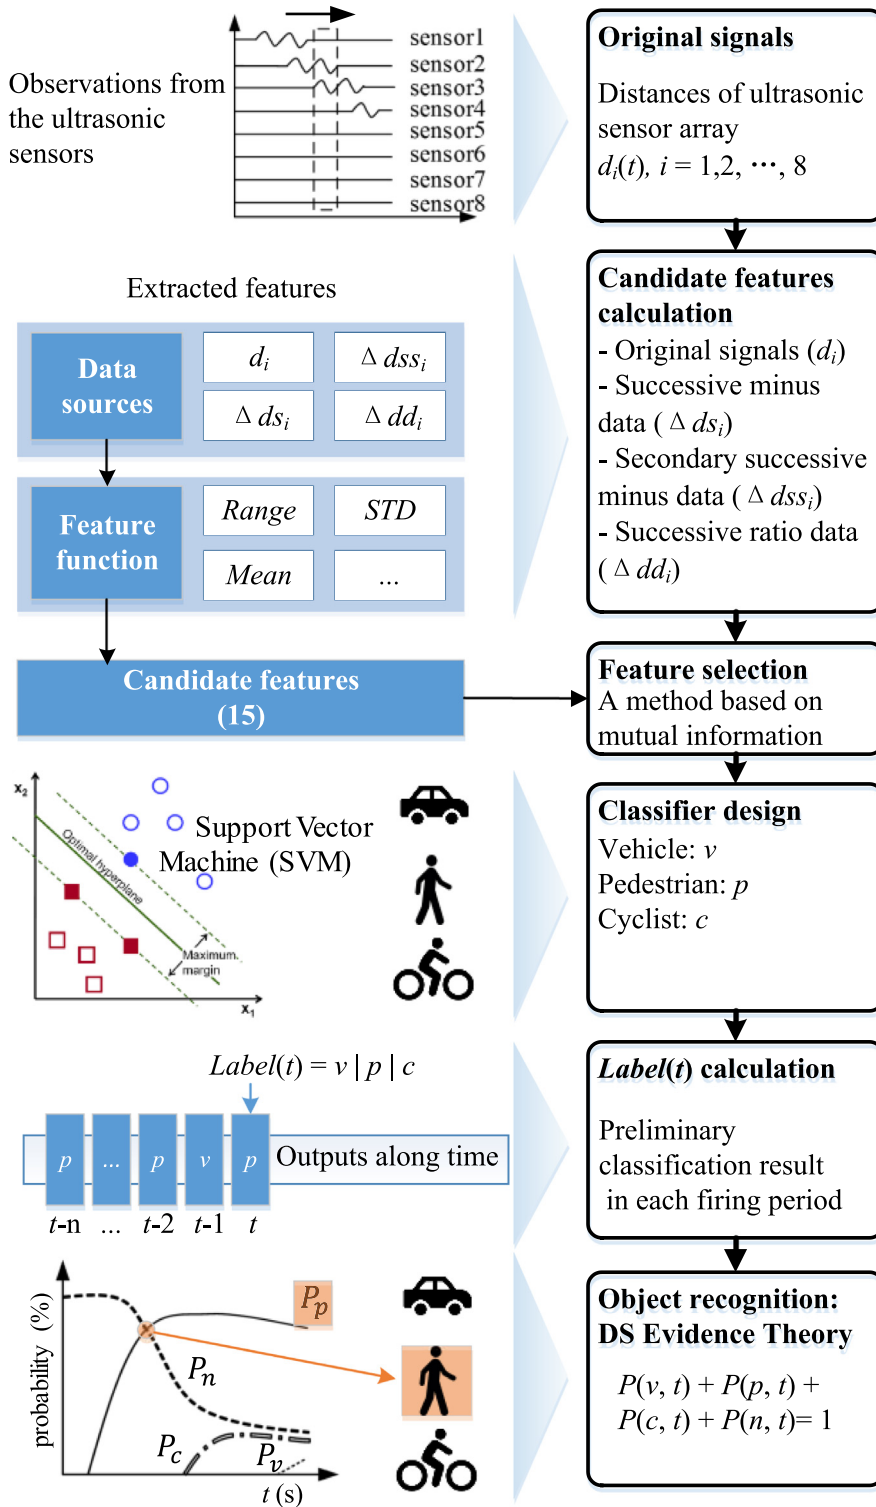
Observations from the ultrasonic sensors

sensor1
sensor2
sensor3
sensor4
sensor5
sensor6
sensor7
sensor8

Original signals
Distances of ultrasonic sensor array
$d_i(t)$, $i = 1,2, \cdots, 8$

Extracted features

Data sources

$d_i$ | $\Delta\, dss_i$
$\Delta\, ds_i$ | $\Delta\, dd_i$

Feature function

Range | STD
Mean | ...

Candidate features (15)

Candidate features calculation
- Original signals ($d_i$)
- Successive minus data ( $\Delta\, ds_i$)
- Secondary successive minus data ( $\Delta\, dss_i$)
- Successive ratio data ( $\Delta\, dd_i$)

Feature selection
A method based on mutual information

$x_2$
Optimal hyperplane
Maximum margin
$x_1$
Support Vector Machine (SVM)

Classifier design
Vehicle: $v$
Pedestrian: $p$
Cyclist: $c$

$Label(t) = v \mid p \mid c$

p | ... | p | v | p
Outputs along time
t-n ... t-2 t-1 t

Label(t) calculation

Preliminary classification result in each firing period

probability (%)
$P_p$
$P_n$
$P_c$
$P_v$
$t$ (s)

Object recognition: DS Evidence Theory

$P(v, t) + P(p, t) + P(c, t) + P(n, t) = 1$